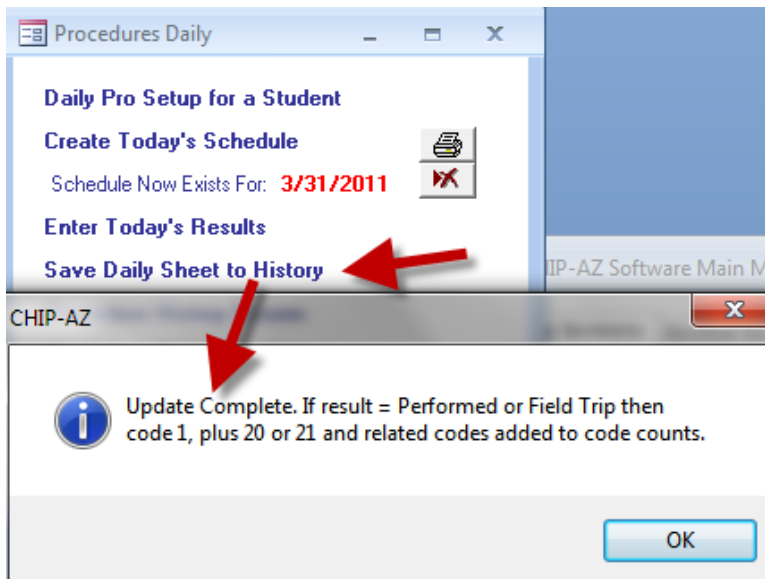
Procedures Daily

Daily Pro Setup for a Student

Create Today's Schedule

Schedule Now Exists For: 3/31/2011

Enter Today's Results

Save Daily Sheet to History

IP-AZ Software Main M

CHIP-AZ

Update Complete. If result = Performed or Field Trip then code 1, plus 20 or 21 and related codes added to code counts.

OK